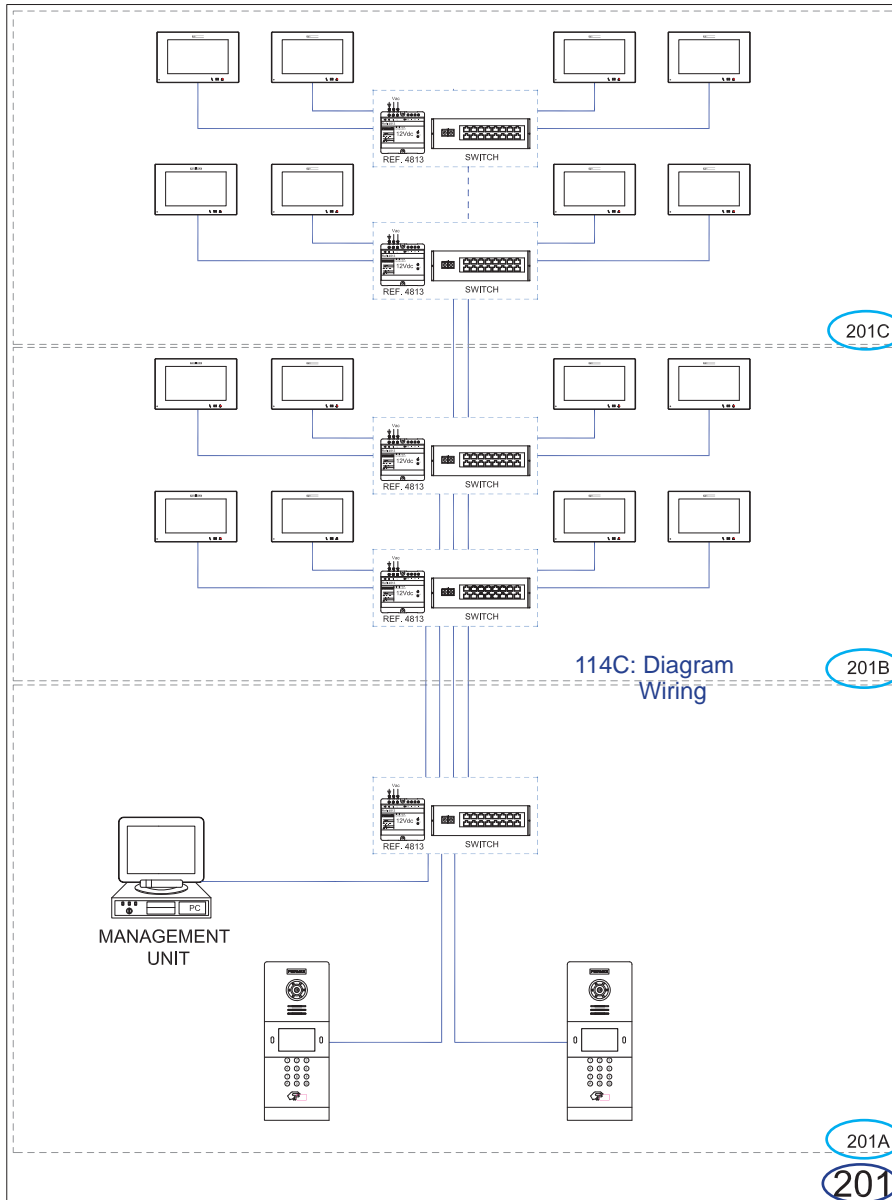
Vac
12Vdc
REF. 4813
SWITCH

Vac
12Vdc
REF. 4813
SWITCH

201C

Vac
12Vdc
REF. 4813
SWITCH

Vac
12Vdc
REF. 4813
SWITCH

114C: Diagram Wiring

201B

Vac
12Vdc
REF. 4813
SWITCH

PC

MANAGEMENT UNIT

201A

201